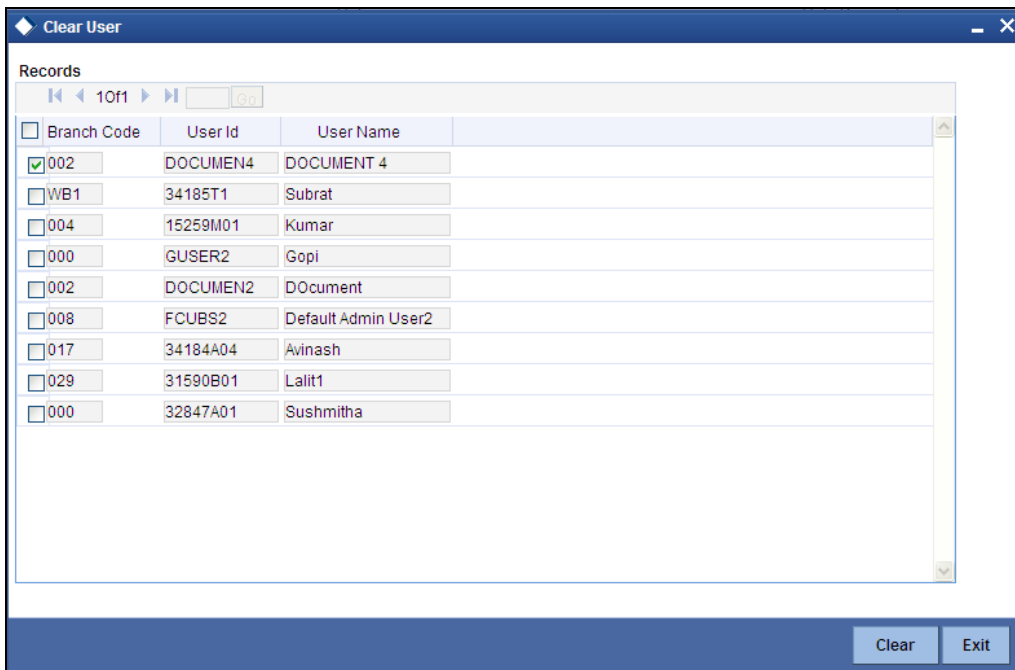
Clear User

Records

1 Of 1 Go

| Branch Code | User Id | User Name |
|---|---|---|
| 002 | DOCUMEN4 | DOCUMENT 4 |
| WB1 | 34185T1 | Subrat |
| 004 | 15259M01 | Kumar |
| 000 | GUSER2 | Gopi |
| 002 | DOCUMEN2 | DOcument |
| 008 | FCUBS2 | Default Admin User2 |
| 017 | 34184A04 | Avinash |
| 029 | 31590B01 | Lalit1 |
| 000 | 32847A01 | Sushmitha |

Clear Exit